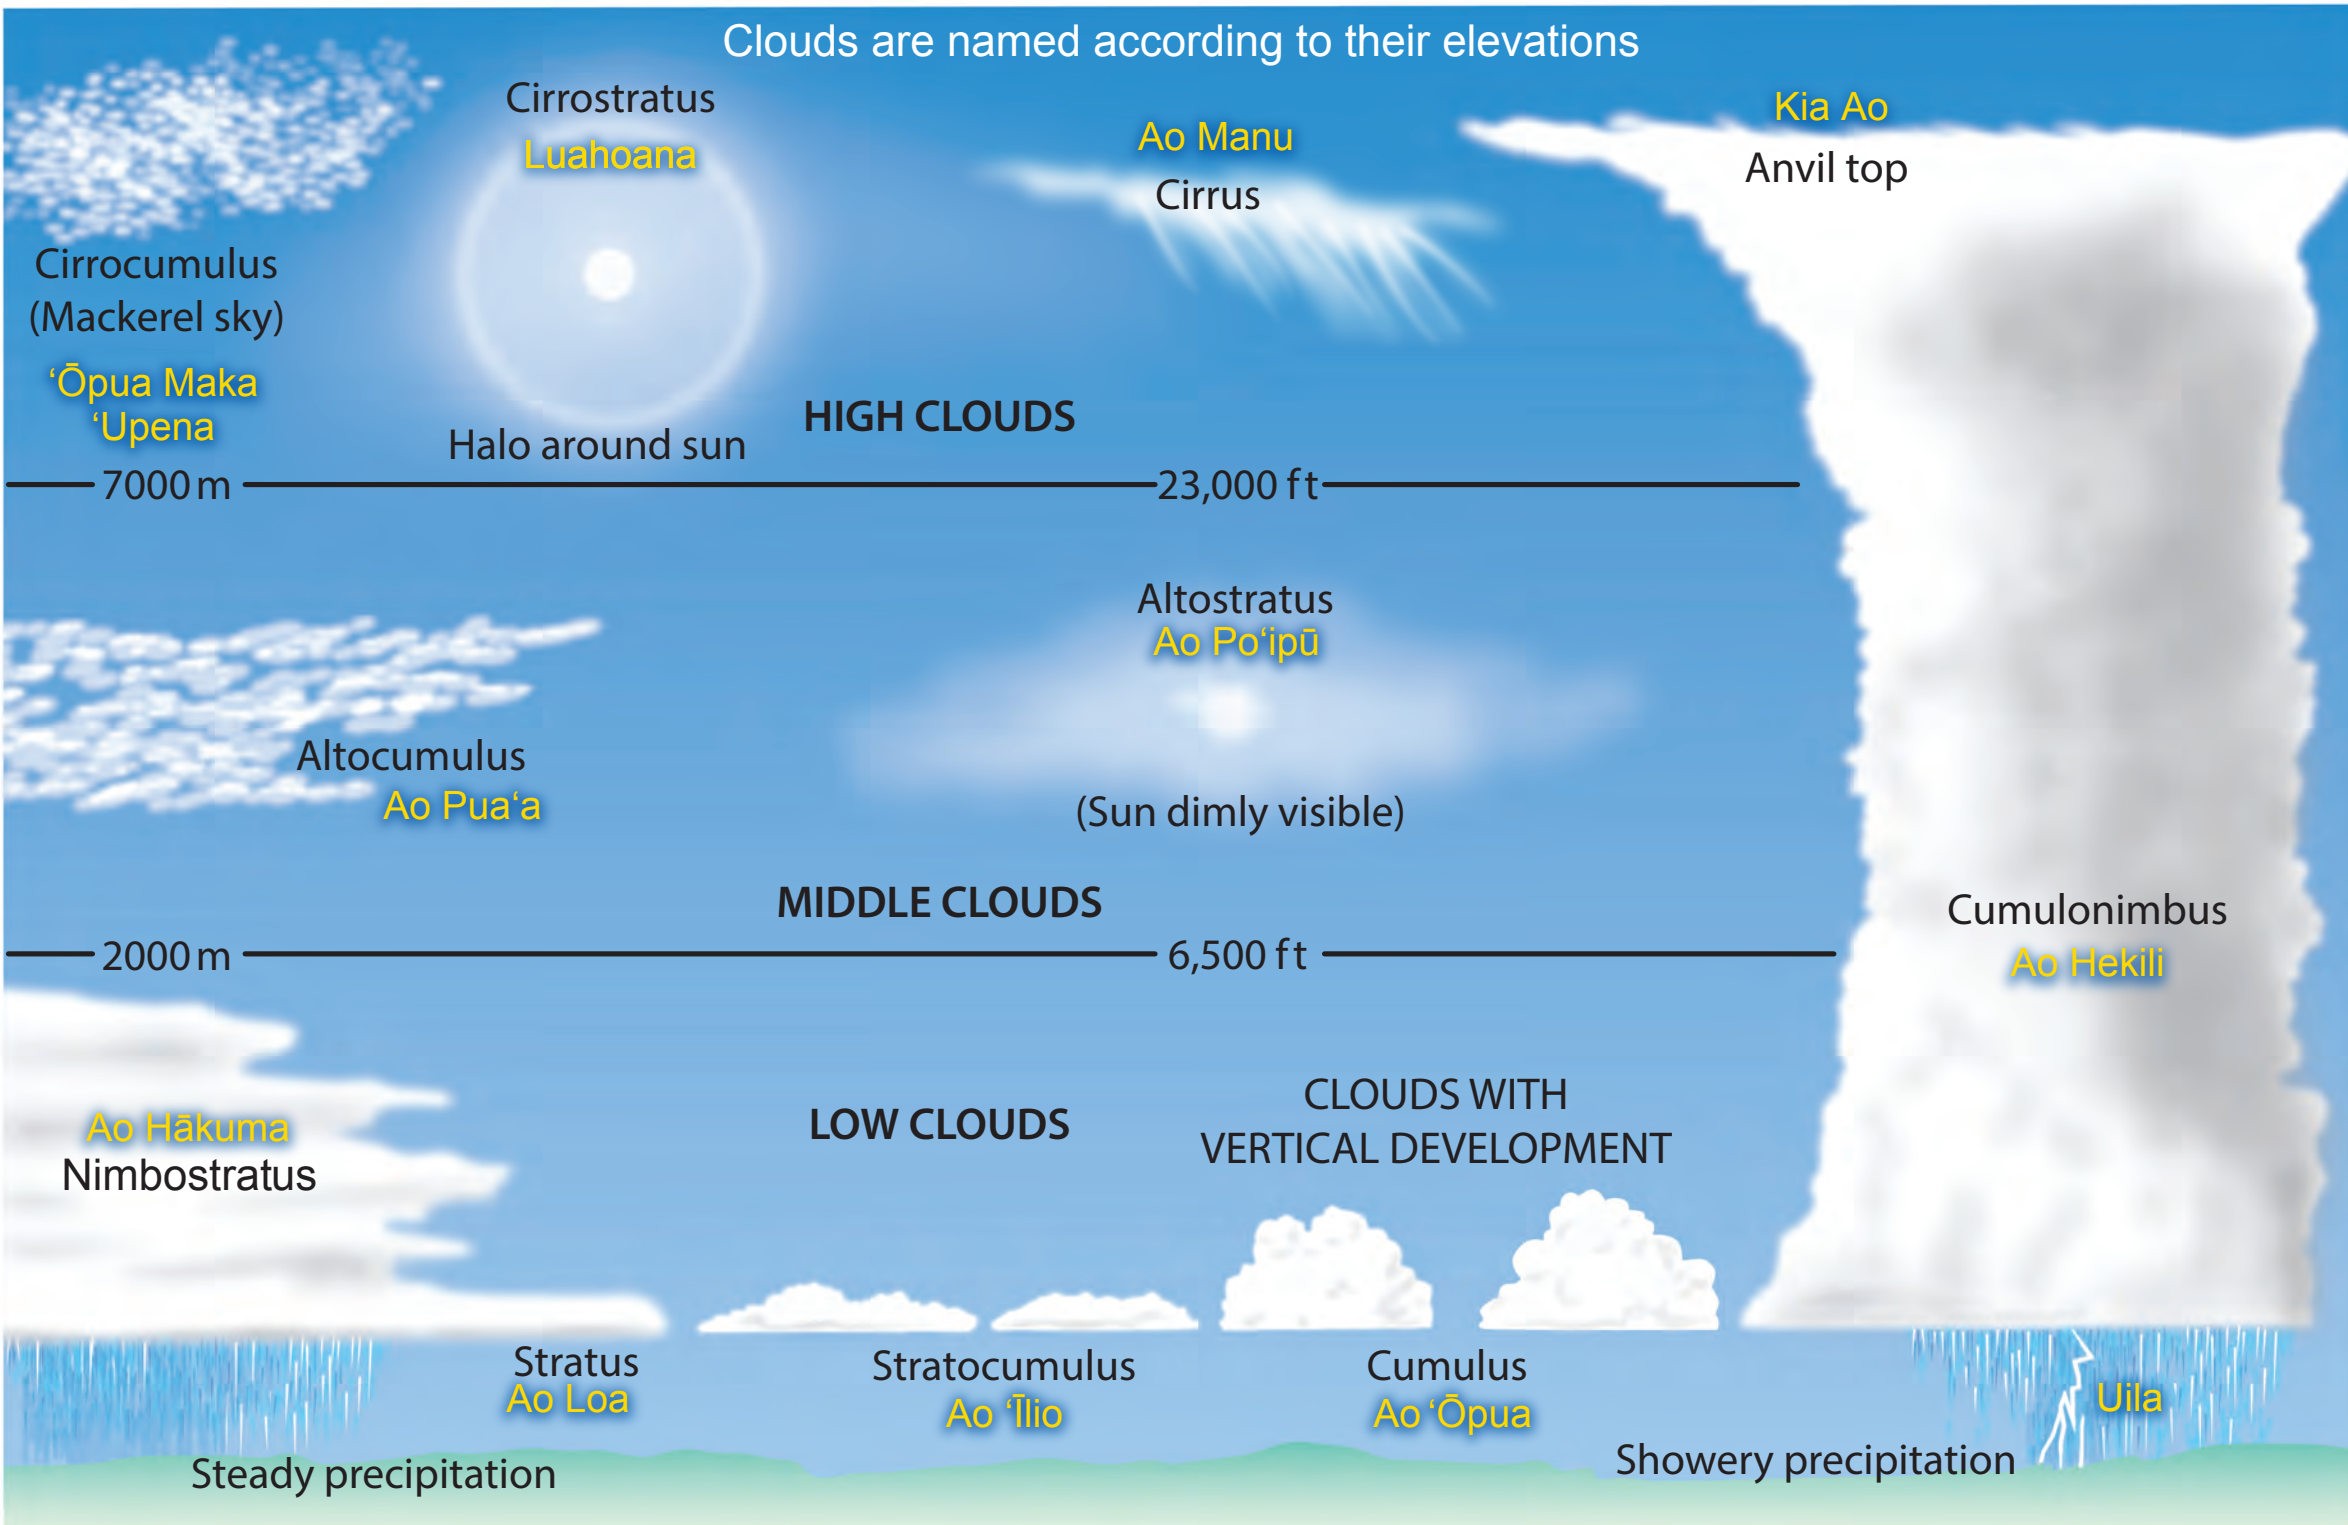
Clouds are named according to their elevations

Cirrostratus
Luahoana

Ao Manu
Cirrus

Kia Ao
Anvil top

Cirrocumulus
(Mackerel sky)
ʻŌpua Maka ʻUpena

Halo around sun

HIGH CLOUDS

7000 m

23,000 ft

Altostratus
Ao Poʻipū

Altocumulus
Ao Puaʻa

(Sun dimly visible)

MIDDLE CLOUDS

Cumulonimbus
Ao Hekili

2000 m

6,500 ft

Ao Hākuma
Nimbostratus

LOW CLOUDS

CLOUDS WITH VERTICAL DEVELOPMENT

Stratus
Ao Loa

Stratocumulus
Ao ʻĪlio

Cumulus
Ao ʻŌpua

Uila

Steady precipitation

Showery precipitation